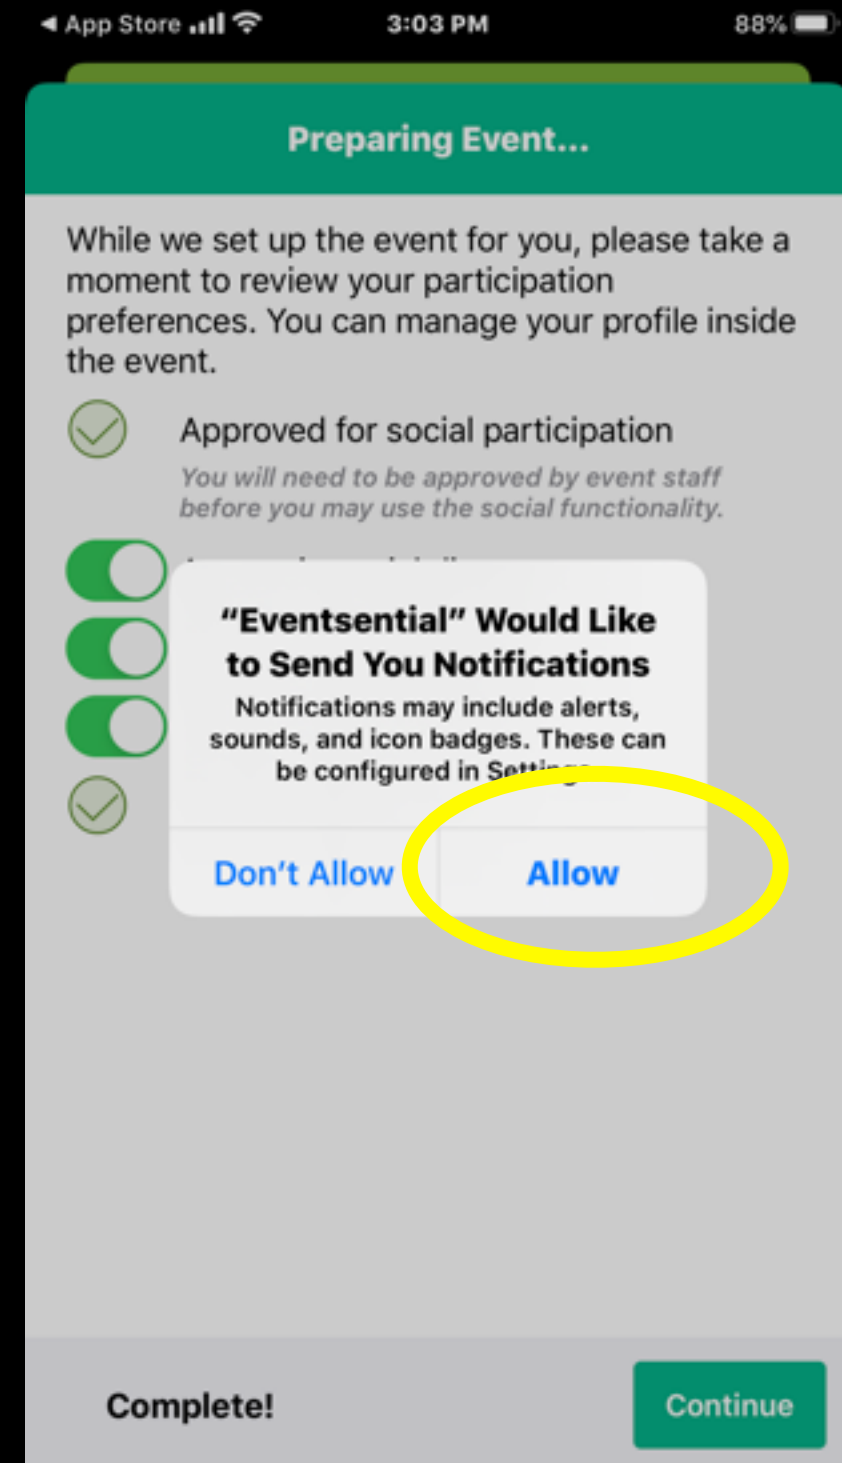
◀ App Store 3:03 PM 88%

Preparing Event...

While we set up the event for you, please take a moment to review your participation preferences. You can manage your profile inside the event.

Approved for social participation

You will need to be approved by event staff before you may use the social functionality.

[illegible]

"Eventsential" Would Like to Send You Notifications

Notifications may include alerts, sounds, and icon badges. These can be configured in Settings.

Don't Allow

Allow

Complete!

Continue